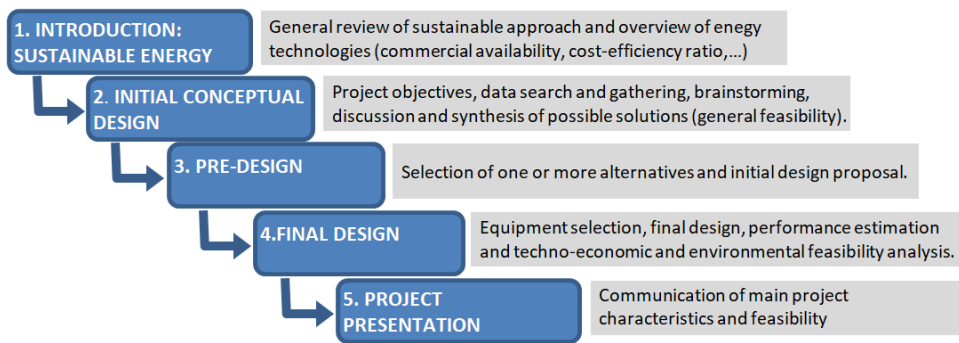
1. INTRODUCTION: SUSTAINABLE ENERGY

General review of sustainable approach and overview of enegy technologies (commercial availability, cost-efficiency ratio,...)

2. INITIAL CONCEPTUAL DESIGN

Project objectives, data search and gathering, brainstorming, discussion and synthesis of possible solutions (general feasibility).

3. PRE-DESIGN

Selection of one or more alternatives and initial design proposal.

4.FINAL DESIGN

Equipment selection, final design, performance estimation and techno-economic and environmental feasibility analysis.

5. PROJECT PRESENTATION

Communication of main project characteristics and feasibility